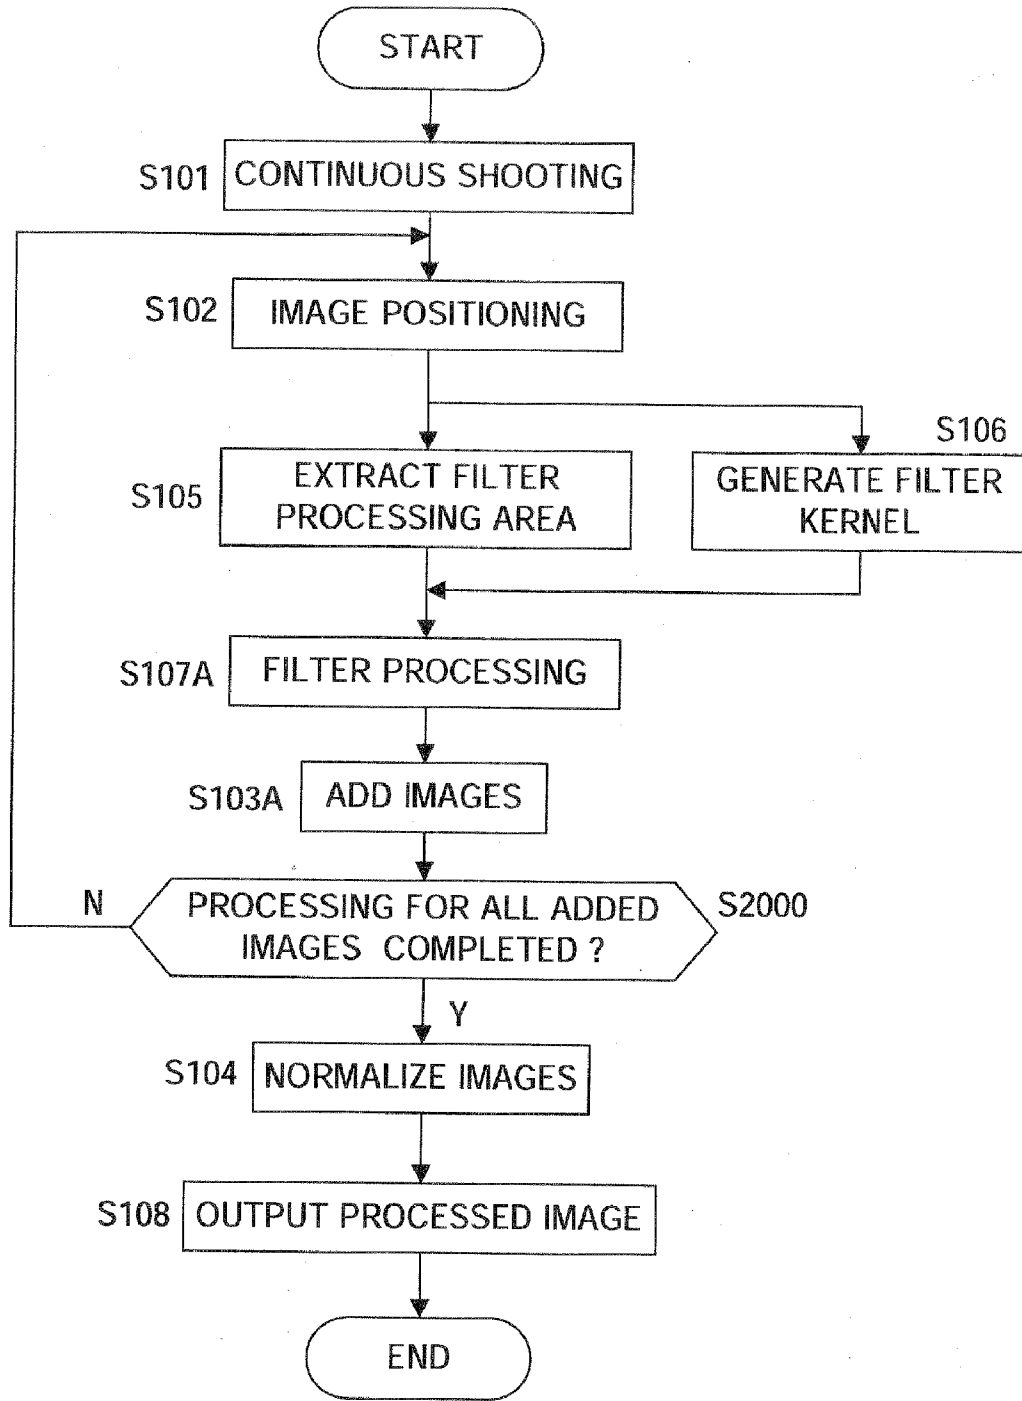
START

S101 CONTINUOUS SHOOTING

S102 IMAGE POSITIONING

S105 EXTRACT FILTER PROCESSING AREA

S106 GENERATE FILTER KERNEL

S107A FILTER PROCESSING

S103A ADD IMAGES

N

PROCESSING FOR ALL ADDED IMAGES COMPLETED ?

S2000

Y

S104 NORMALIZE IMAGES

S108 OUTPUT PROCESSED IMAGE

END